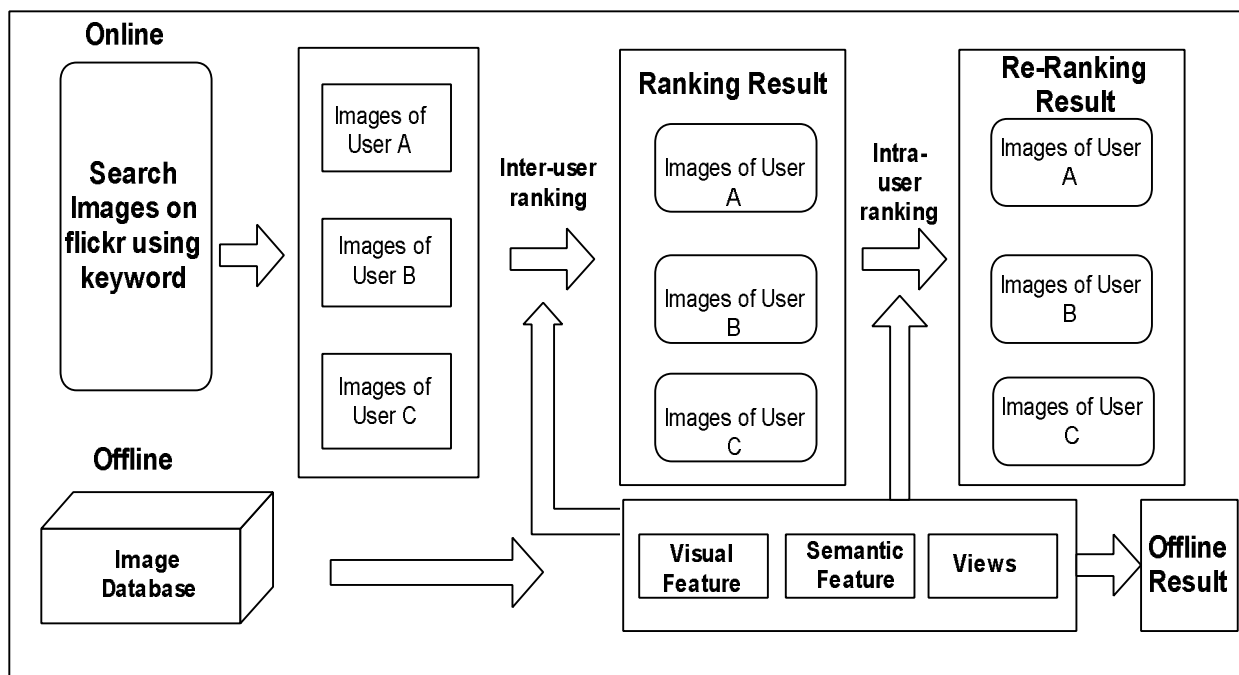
Online

Search Images on flickr using keyword

Images of User A

Images of User B

Images of User C

Inter-user ranking

Ranking Result

Images of User A

Images of User B

Images of User C

Intra-user ranking

Re-Ranking Result

Images of User A

Images of User B

Images of User C

Offline

Image Database

Visual Feature

Semantic Feature

Views

Offline Result